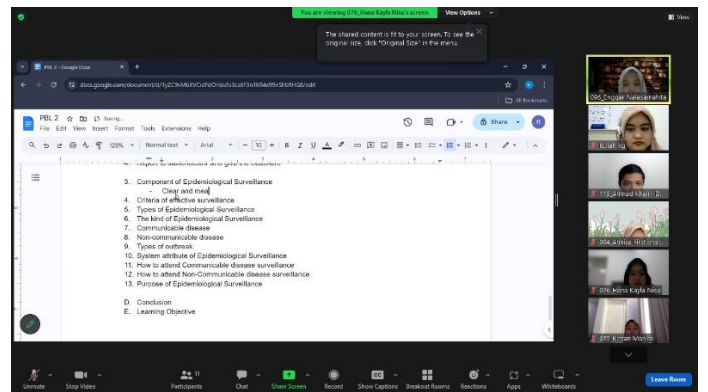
You are viewing 076_Hana Kayla Nisa's screen View Options

View

The shared content is fit to your screen. To see the original size, click "Original Size" in the menu.

PBL 2 - Google Docs

docs.google.com/document/d/1yZC9rMbXVCcFdOHau5s3cz873n1KR4e99r5Hb9HG8/edit

All Bookmarks

PBL 2 Saving...
File Edit View Insert Format Tools Extensions Help

Share

125% Normal text Arial 10

3. Component of Epidemiological Surveillance
- Clear and mea
4. Criteria of effective surveillance
5. Types of Epidemiological Surveillance
6. The kind of Epidemiological Surveillance
7. Communicable disease
8. Non-communicable disease
9. Types of outbreak
10. System attribute of Epidemiological Surveillance
11. How to attend Communicable disease surveillance
12. How to attend Non-Communicable disease surveillance
13. Purpose of Epidemiological Surveillance

D. Conclusion
E. Learning Objective

096_Enggar Nelasamarhita

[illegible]

113_Ahmad Khoiri

094_Anisa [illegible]

076_Hana Kayla Nisa

077_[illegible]

Unmute Stop Video Participants 11 Chat Share Screen Record Show Captions Breakout Rooms Reactions Apps Whiteboards Leave Room